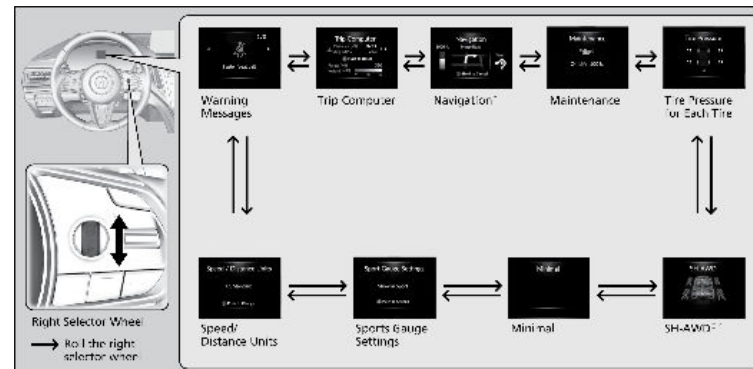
Warning Messages

Trip Computer

Navigation*

Maintenance

Tire Pressure for Each Tire

Speed/ Distance Units

Sports Gauge Settings

Minimal

SH-AWD®*

Right Selector Wheel

Roll the right selector wheel